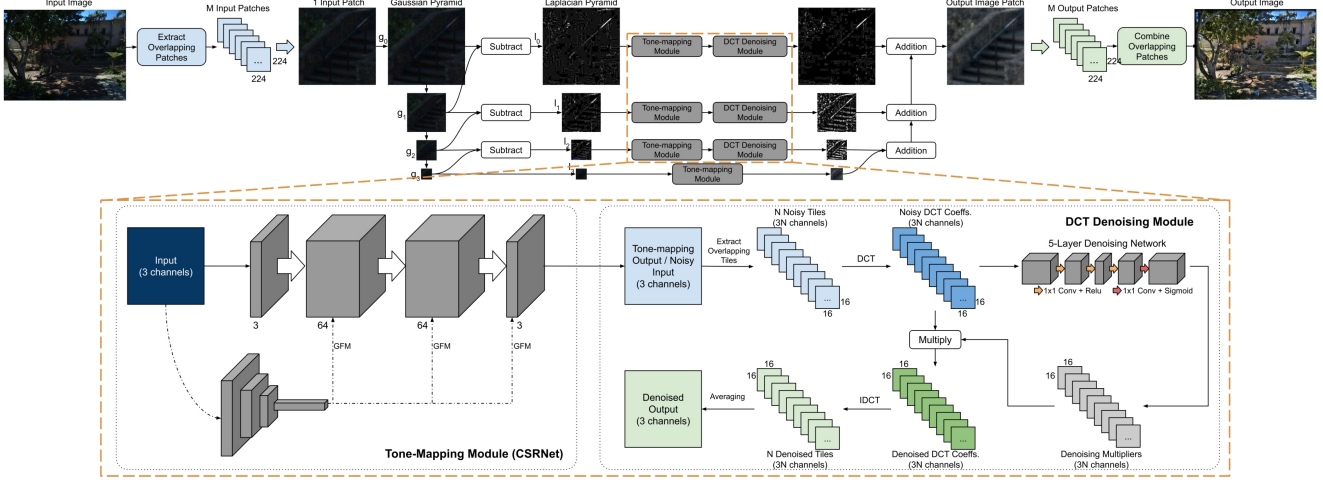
Input Image

Extract Overlapping Patches

M Input Patches

...

224

224

1 Input Patch

Gaussian Pyramid

$g_0$

$g_1$

$g_2$

$g_3$

Subtract

Subtract

Subtract

Laplacian Pyramid

$l_0$

$l_1$

$l_2$

$l_3$

Tone-mapping Module

DCT Denoising Module

Tone-mapping Module

DCT Denoising Module

Tone-mapping Module

DCT Denoising Module

Tone-mapping Module

Addition

Addition

Addition

Output Image Patch

M Output Patches

...

224

224

Combine Overlapping Patches

Output Image

Input (3 channels)

3

64

64

3

GFM

GFM

GFM

Tone-Mapping Module (CSRNet)

Tone-mapping Output / Noisy Input (3 channels)

Extract Overlapping Tiles

N Noisy Tiles (3N channels)

...

16

16

DCT

Noisy DCT Coeffs. (3N channels)

...

16

DCT Denoising Module

5-Layer Denoising Network

1x1 Conv + Relu

1x1 Conv + Sigmoid

Multiply

16

16

...

Denoising Multipliers (3N channels)

16

16

Denoised DCT Coeffs. (3N channels)

IDCT

16

16

...

N Denoised Tiles (3N channels)

Averaging

Denoised Output (3 channels)